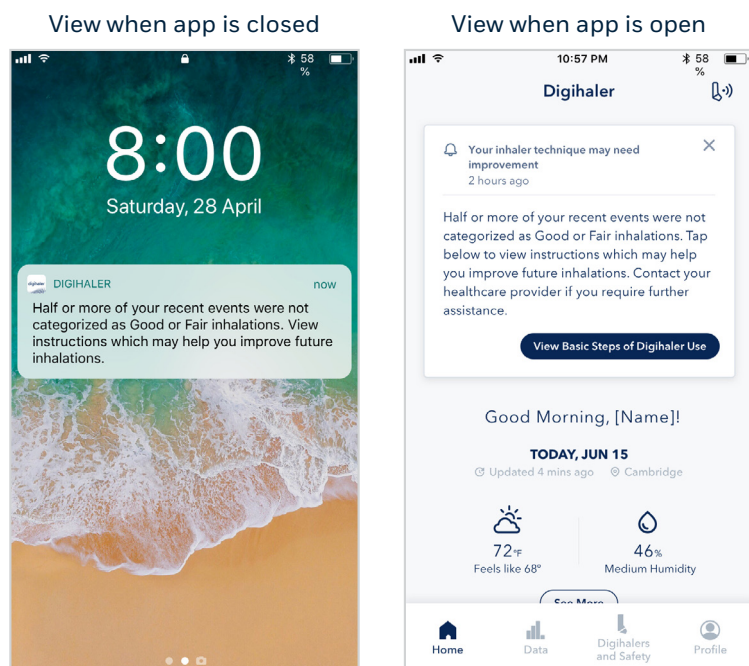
View when app is closed

58 %

8:00

Saturday, 28 April

DIGIHALER now

Half or more of your recent events were not categorized as Good or Fair inhalations. View instructions which may help you improve future inhalations.

View when app is open

10:57 PM

58 %

Digihaler

Your inhaler technique may need improvement

2 hours ago

Half or more of your recent events were not categorized as Good or Fair inhalations. Tap below to view instructions which may help you improve future inhalations. Contact your healthcare provider if you require further assistance.

View Basic Steps of Digihaler Use

Good Morning, [Name]!

TODAY, JUN 15

Updated 4 mins ago Cambridge

72°F

Feels like 68°

46%

Medium Humidity

See More

Home Data Digihalers and Safety Profile